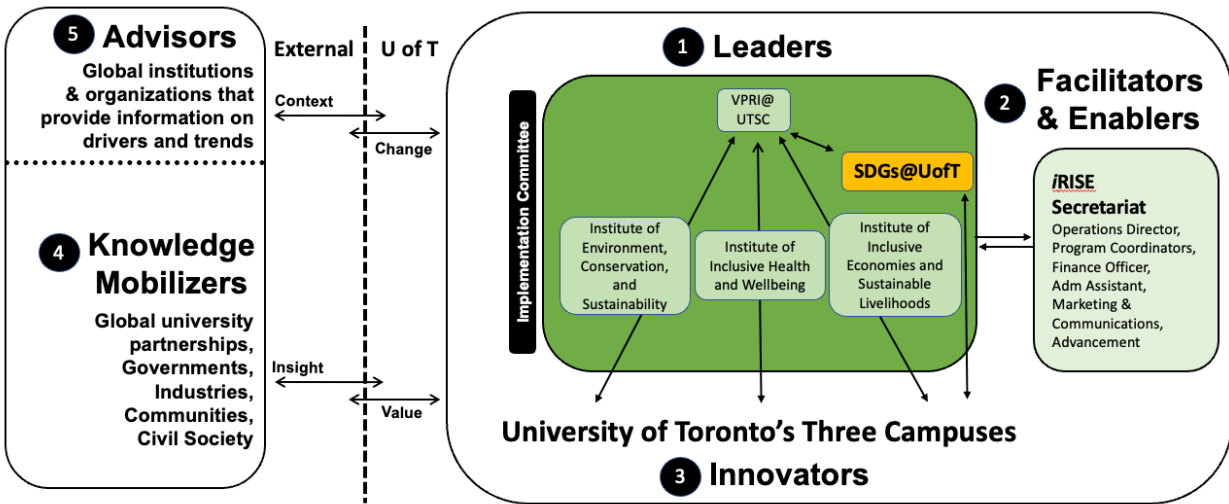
5 Advisors

Global institutions & organizations that provide information on drivers and trends

4 Knowledge Mobilizers

Global university partnerships, Governments, Industries, Communities, Civil Society

External

U of T

Context

Change

Insight

Value

1 Leaders

Implementation Committee

VPRI@ UTSC

SDGs@UofT

Institute of Environment, Conservation, and Sustainability

Institute of Inclusive Health and Wellbeing

Institute of Inclusive Economies and Sustainable Livelihoods

2 Facilitators & Enablers

iRISE Secretariat

Operations Director, Program Coordinators, Finance Officer, Adm Assistant, Marketing & Communications, Advancement

University of Toronto's Three Campuses

3 Innovators